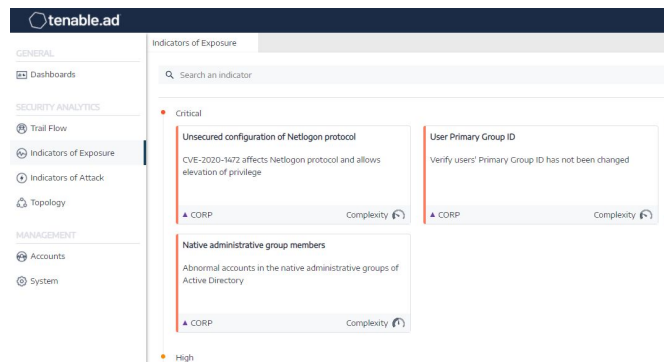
tenable.ad

GENERAL

Dashboards

SECURITY ANALYTICS

Trail Flow

Indicators of Exposure

Indicators of Attack

Topology

MANAGEMENT

Accounts

System

Indicators of Exposure

Search an indicator

Critical

Unsecured configuration of Netlogon protocol

CVE-2020-1472 affects Netlogon protocol and allows elevation of privilege

CORP

Complexity

User Primary Group ID

Verify users' Primary Group ID has not been changed

CORP

Complexity

Native administrative group members

Abnormal accounts in the native administrative groups of Active Directory

CORP

Complexity

High